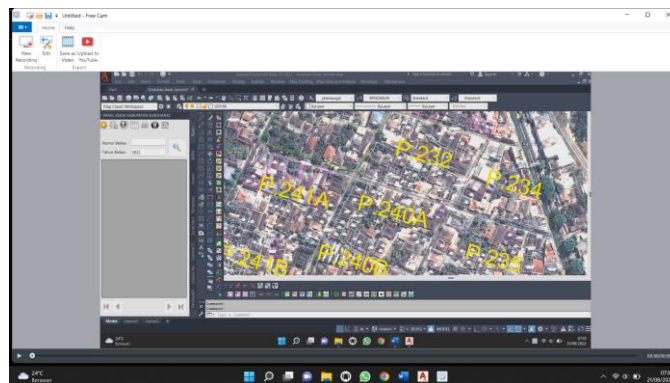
Untitled - Free Cam

Home Help

New Recording
Edit
Save as Video
Upload to YouTube
Recording
Export

Map Classic Workspace

Nomor Berkas
Tahun Berkas

P 232
P 241A
P 240A
P 234
P 241B
P 240B
P 235

Model Layout1 Layout2

MODEL

24°C Berawan